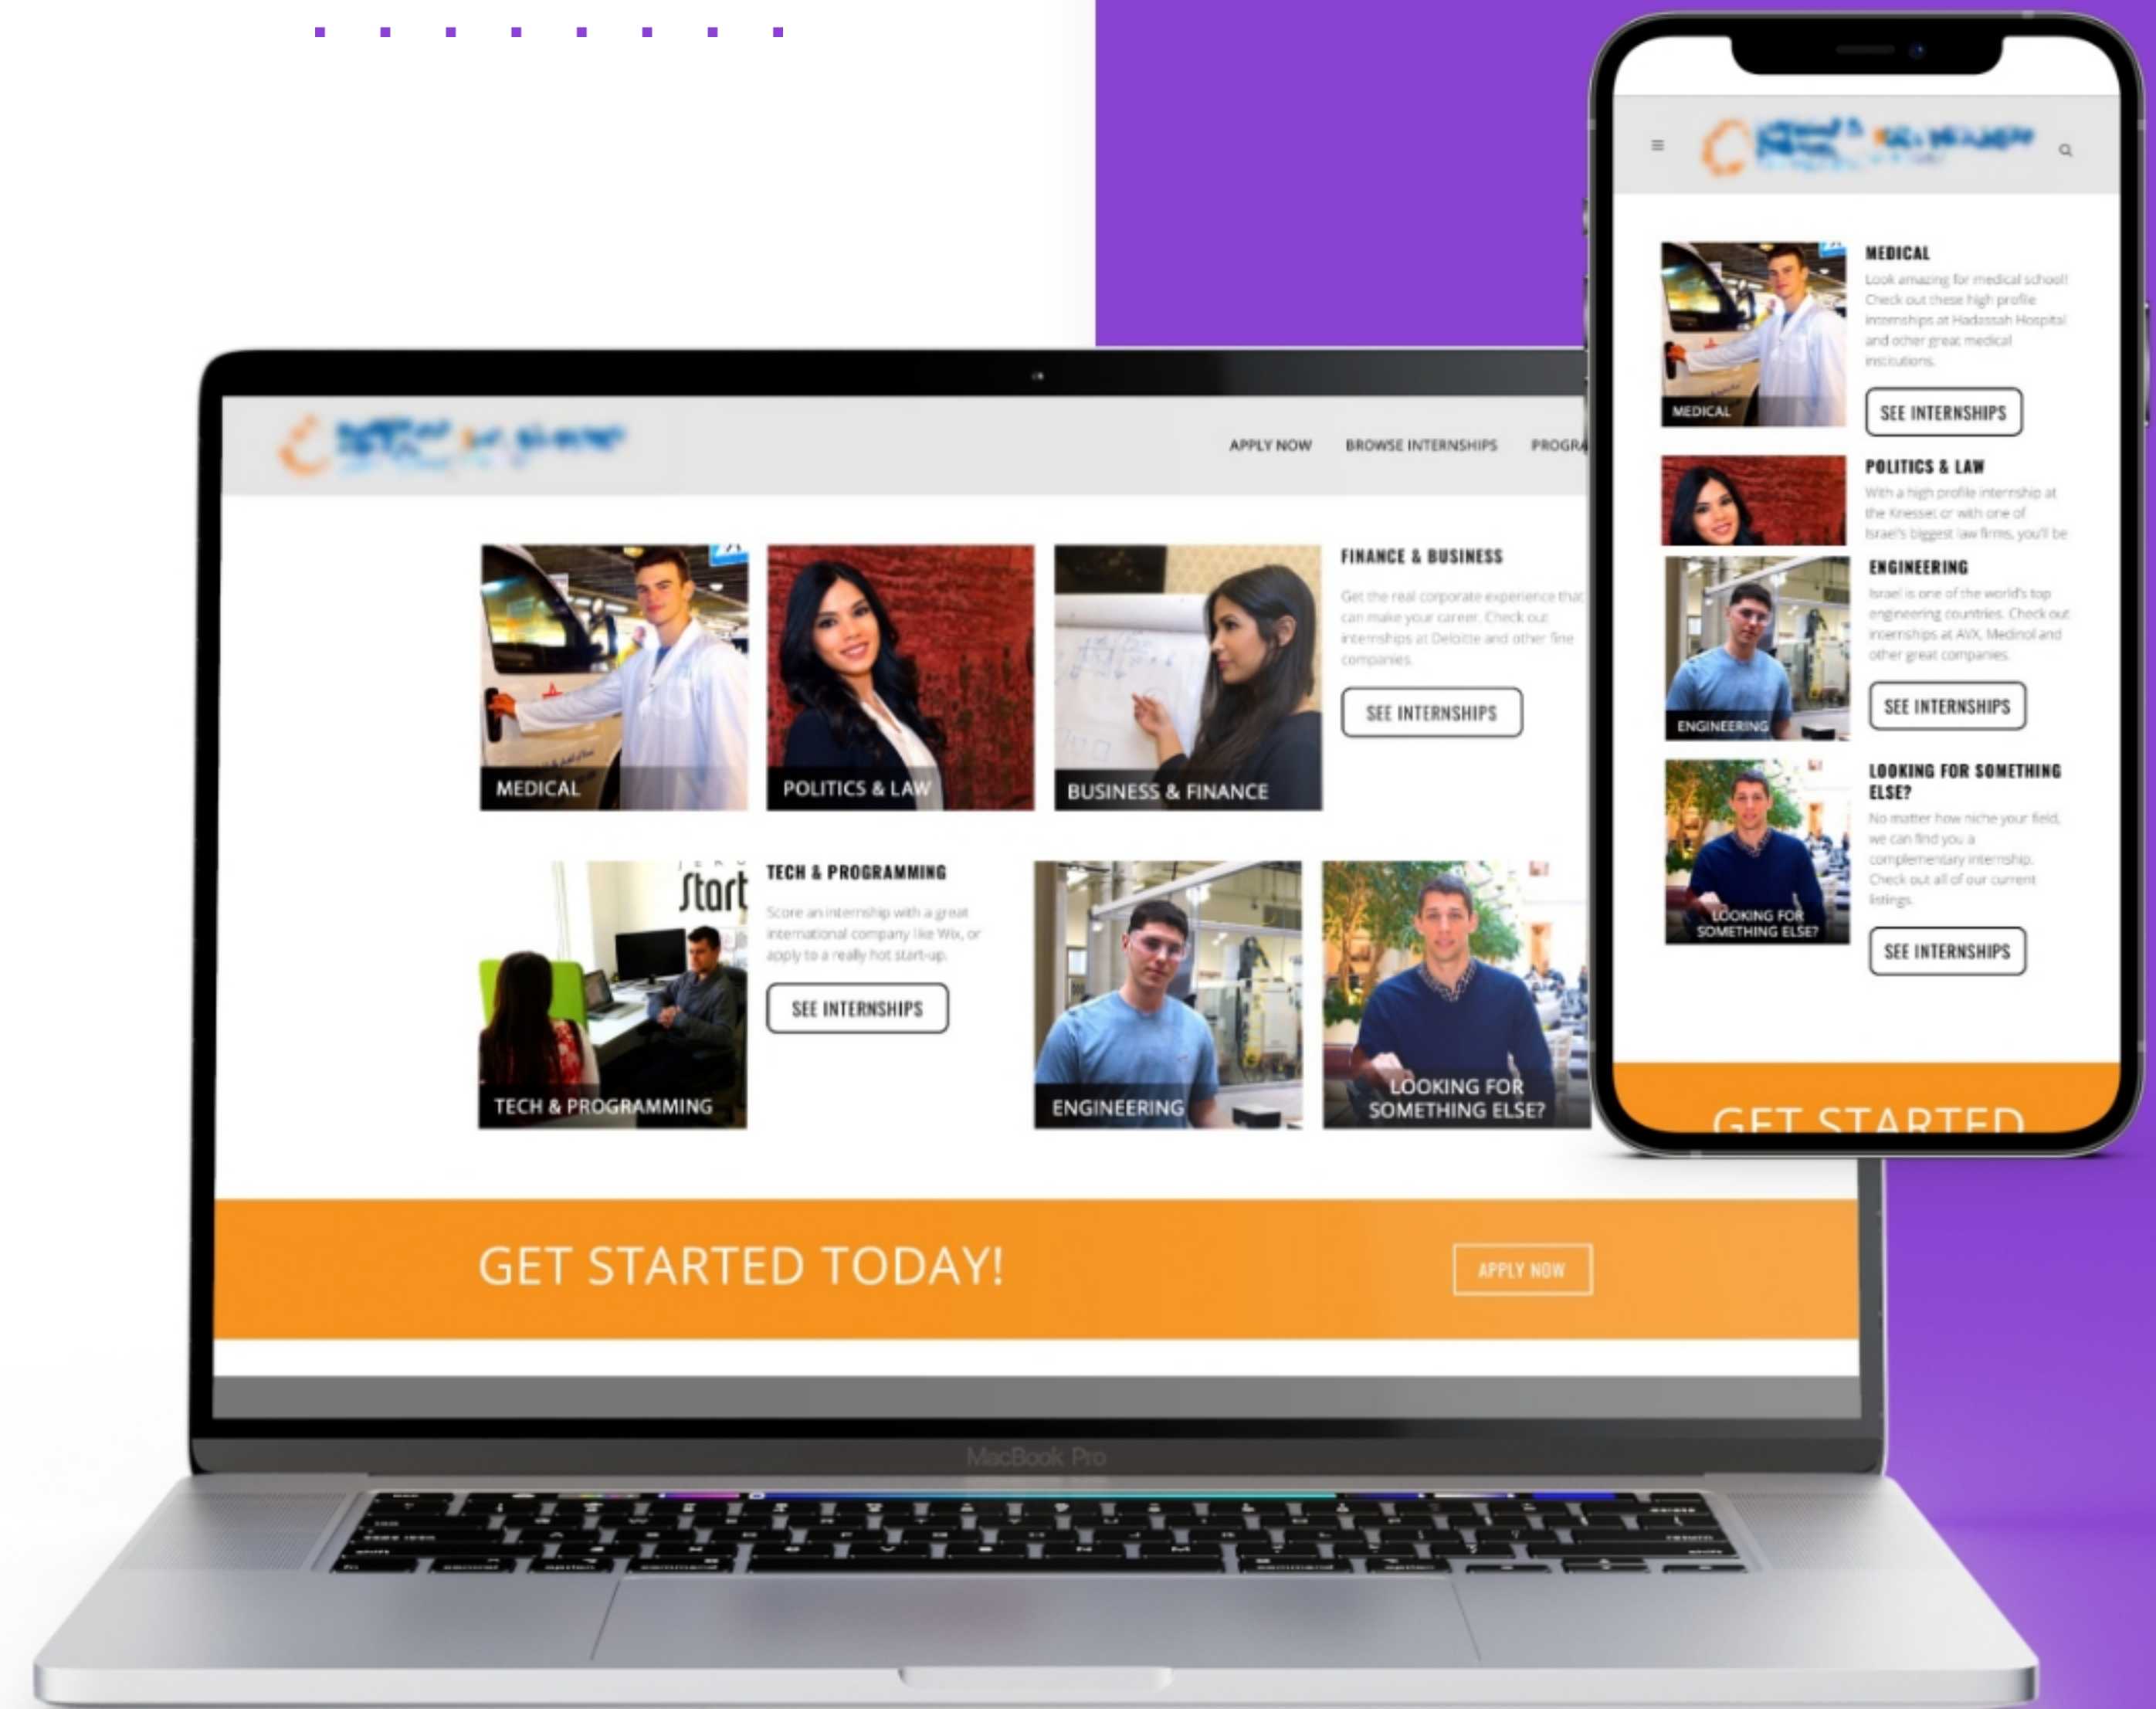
APPLY NOW BROWSE INTERNSHIPS PROGRA

MEDICAL

POLITICS & LAW

BUSINESS & FINANCE

FINANCE & BUSINESS

Get the real corporate experience that can make your career. Check out internships at Deloitte and other fine companies.

SEE INTERNSHIPS

Start

TECH & PROGRAMMING

TECH & PROGRAMMING

Score an internship with a great international company like Wix, or apply to a really hot start-up.

SEE INTERNSHIPS

ENGINEERING

LOOKING FOR SOMETHING ELSE?

GET STARTED TODAY!

APPLY NOW

MacBook Pro

MEDICAL

MEDICAL

Look amazing for medical school! Check out these high profile internships at Hadassah Hospital and other great medical institutions.

SEE INTERNSHIPS

POLITICS & LAW

With a high profile internship at the Knesset or with one of Israel's biggest law firms, you'll be

ENGINEERING

ENGINEERING

Israel is one of the world's top engineering countries. Check out internships at AVX, Medinol and other great companies.

SEE INTERNSHIPS

LOOKING FOR SOMETHING ELSE?

LOOKING FOR SOMETHING ELSE?

No matter how niche your field, we can find you a complementary internship. Check out all of our current listings.

SEE INTERNSHIPS

GET STARTED